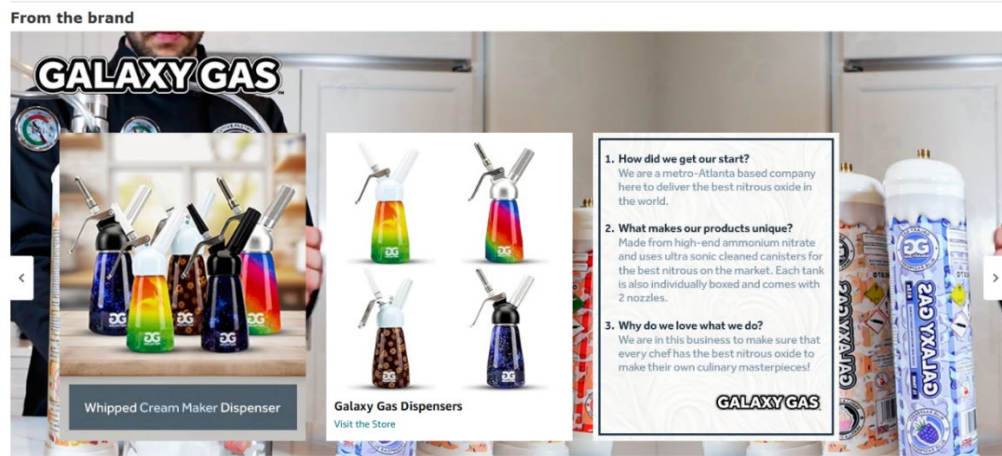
From the brand

GALAXY GAS

Whipped Cream Maker Dispenser

Galaxy Gas Dispensers
Visit the Store

1. How did we get our start?
We are a metro-Atlanta based company here to deliver the best nitrous oxide in the world.

2. What makes our products unique?
Made from high-end ammonium nitrate and uses ultra sonic cleaned canisters for the best nitrous on the market. Each tank is also individually boxed and comes with 2 nozzles.

3. Why do we love what we do?
We are in this business to make sure that every chef has the best nitrous oxide to make their own culinary masterpieces!

GALAXY GAS

GALAXY GAS

GALAXY GAS